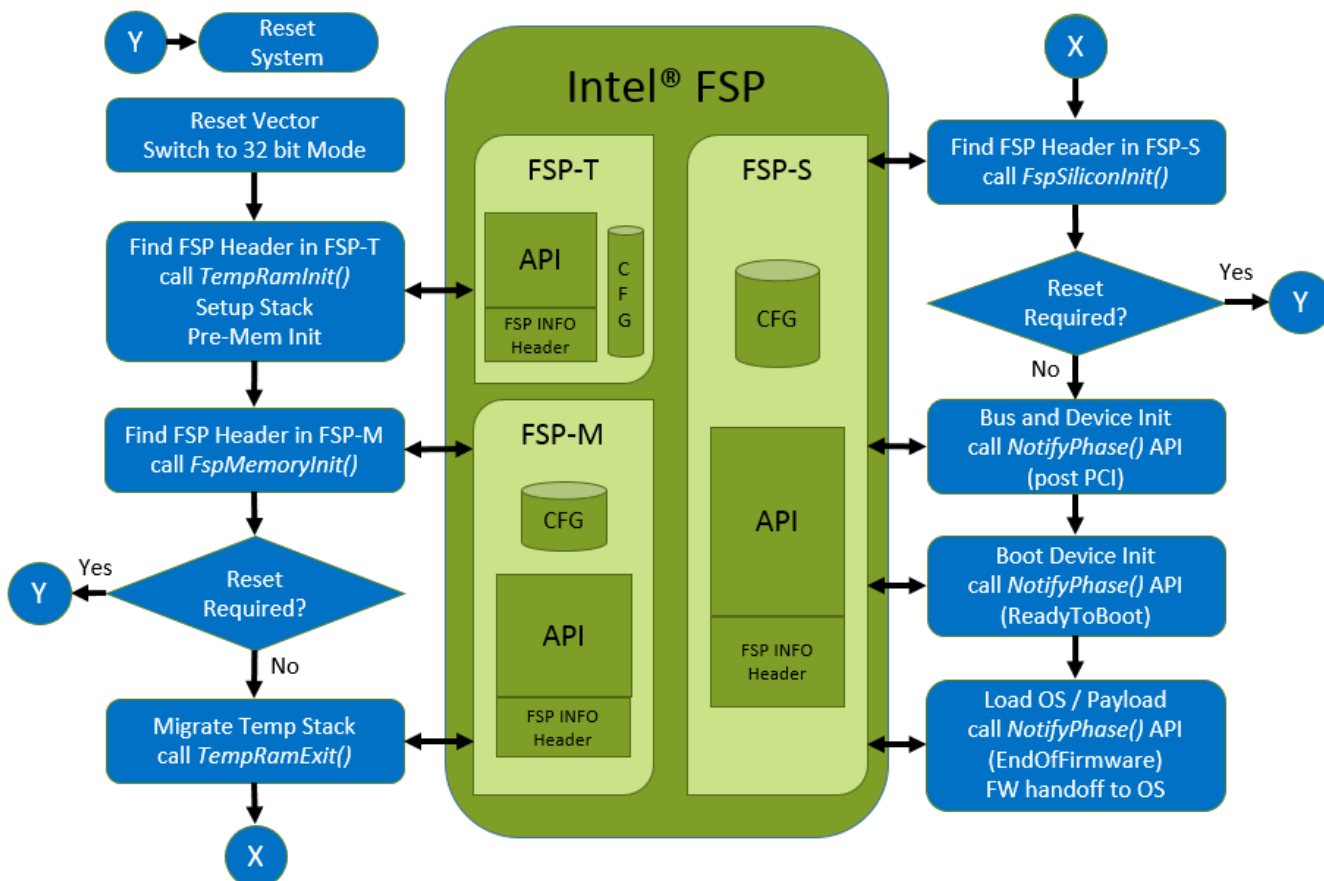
Y

Reset System

Reset Vector
Switch to 32 bit Mode

Find FSP Header in FSP-T
call TempRamInit()
Setup Stack
Pre-Mem Init

Find FSP Header in FSP-M
call FspMemoryInit()

Reset Required?

Yes

Y

No

Migrate Temp Stack
call TempRamExit()

X

Intel® FSP

FSP-T

API

FSP INFO Header

C F G

FSP-M

CFG

API

FSP INFO Header

FSP-S

CFG

API

FSP INFO Header

X

Find FSP Header in FSP-S
call FspSiliconInit()

Reset Required?

Yes

Y

No

Bus and Device Init
call NotifyPhase() API
(post PCI)

Boot Device Init
call NotifyPhase() API
(ReadyToBoot)

Load OS / Payload
call NotifyPhase() API
(EndOfFirmware)
FW handoff to OS